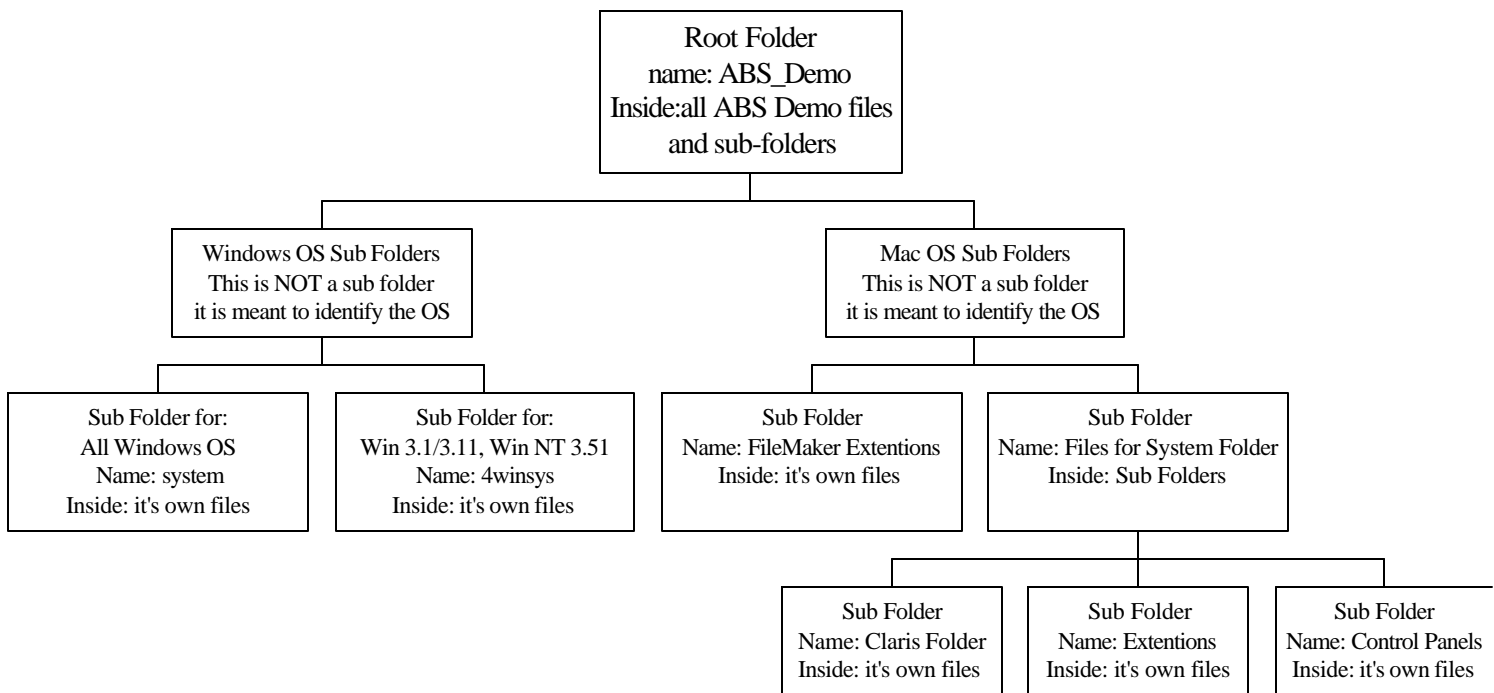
Root Folder
name: ABS_Demo
Inside:all ABS Demo files and sub-folders

Windows OS Sub Folders
This is NOT a sub folder
it is meant to identify the OS

Mac OS Sub Folders
This is NOT a sub folder
it is meant to identify the OS

Sub Folder for:
All Windows OS
Name: system
Inside: it's own files

Sub Folder for:
Win 3.1/3.11, Win NT 3.51
Name: 4winsys
Inside: it's own files

Sub Folder
Name: FileMaker Extentions
Inside: it's own files

Sub Folder
Name: Files for System Folder
Inside: Sub Folders

Sub Folder
Name: Claris Folder
Inside: it's own files

Sub Folder
Name: Extentions
Inside: it's own files

Sub Folder
Name: Control Panels
Inside: it's own files